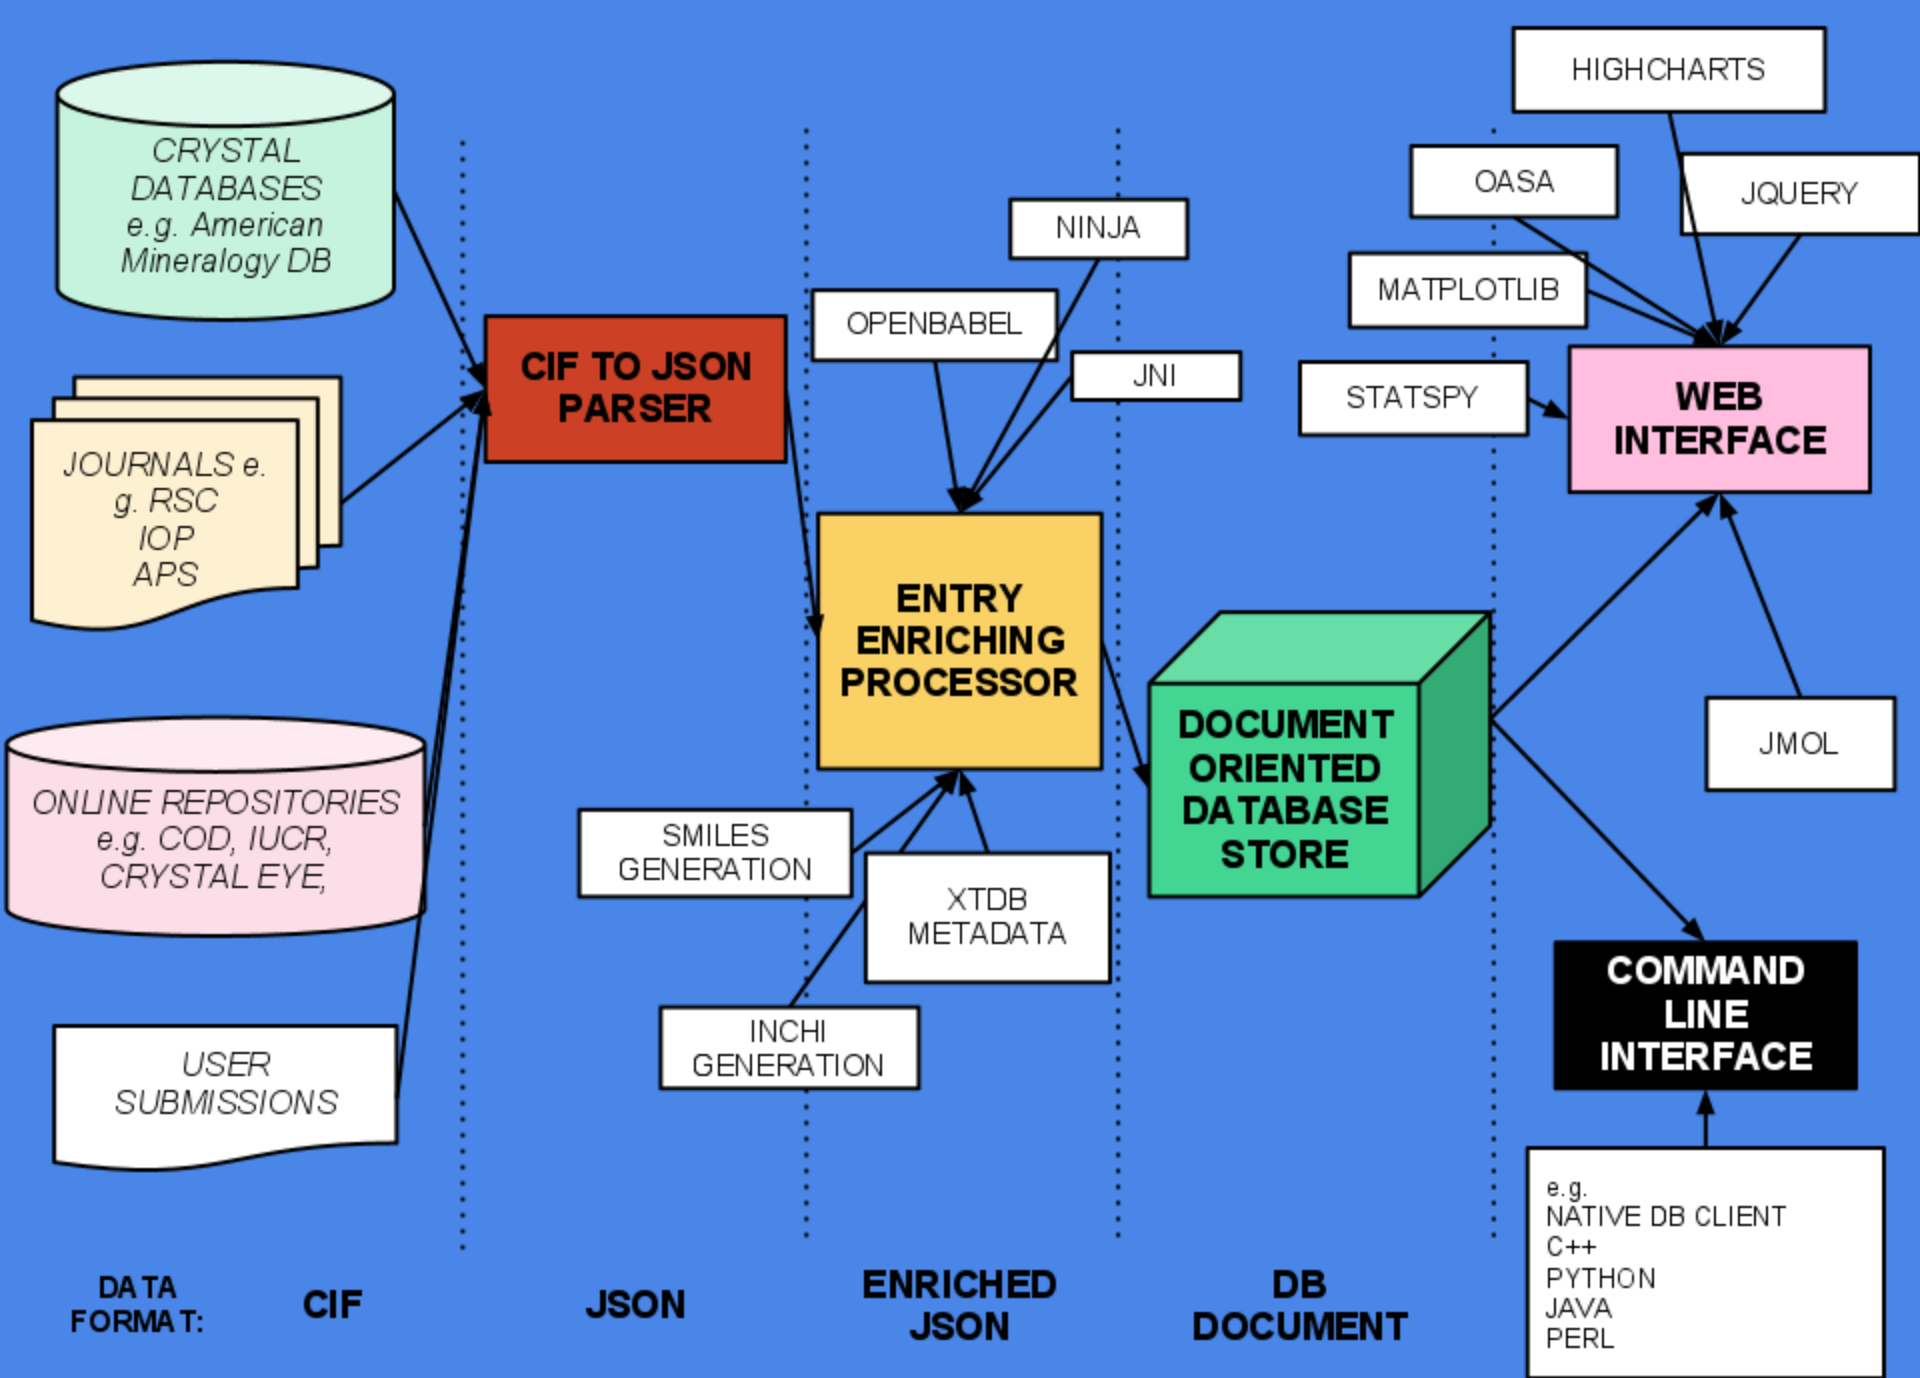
CRYSTAL DATABASES e.g. American Mineralogy DB

JOURNALS e. g. RSC IOP APS

ONLINE REPOSITORIES e.g. COD, IUCR, CRYSTAL EYE,

USER SUBMISSIONS

CIF TO JSON PARSER

NINJA

OPENBABEL

JNI

ENTRY ENRICHING PROCESSOR

SMILES GENERATION

XTDB METADATA

INCHI GENERATION

DOCUMENT ORIENTED DATABASE STORE

HIGHCHARTS

OASA

JQUERY

MATPLOTLIB

STATSPY

WEB INTERFACE

JMOL

COMMAND LINE INTERFACE

e.g.
NATIVE DB CLIENT
C++
PYTHON
JAVA
PERL

DATA FORMAT: CIF JSON ENRICHED JSON DB DOCUMENT